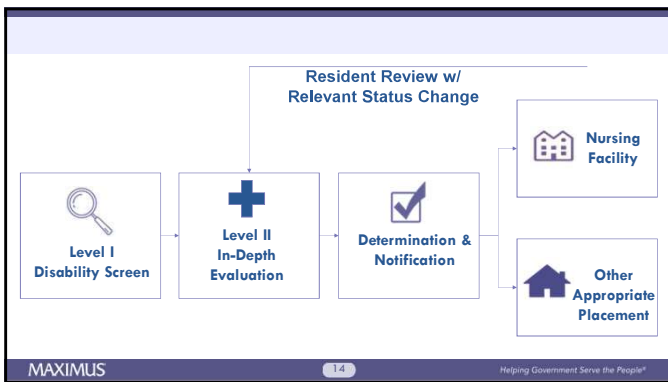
Resident Review w/
Relevant Status Change

Level I
Disability Screen

Level II
In-Depth
Evaluation

Determination &
Notification

Nursing
Facility

Other
Appropriate
Placement

MAXIMUS

14

Helping Government Serve the People®